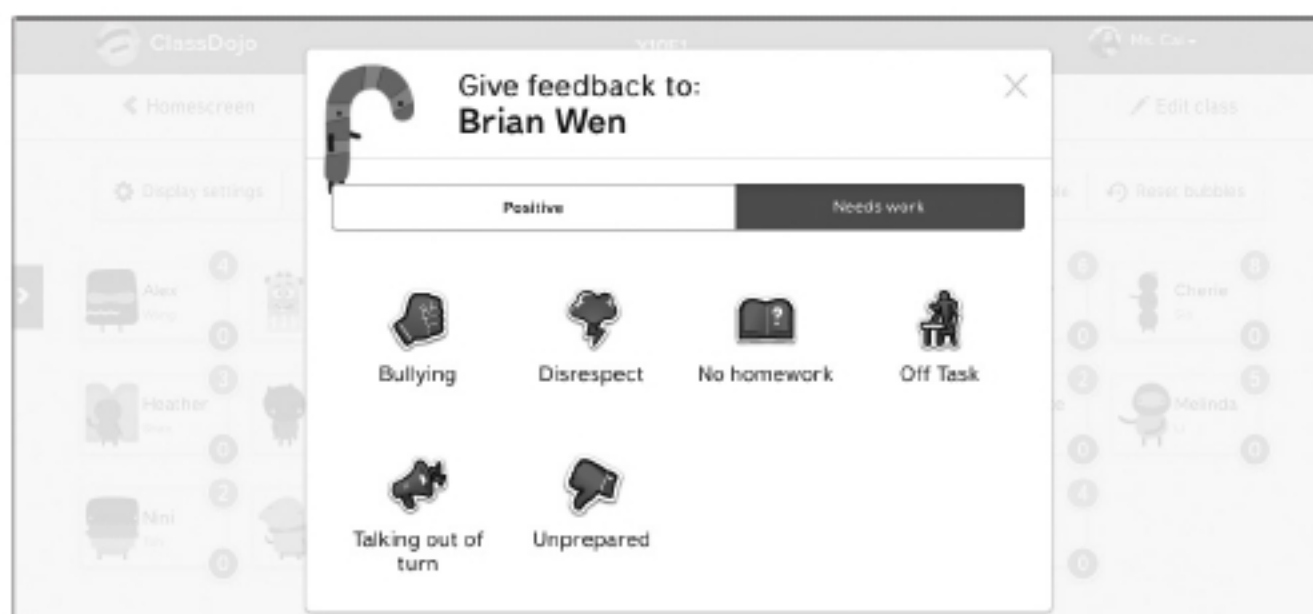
ClassDojo

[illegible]

Ms. Cai

< Homescreen

Edit class

Display settings

Reset bubbles

Alex
Wong

4
0

Heather
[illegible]

3
0

Nini
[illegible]

2
0

6
0

Cherrie
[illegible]

8
0

2
0

Melinda
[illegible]

5
0

4
0

Give feedback to:
Brian Wen

Positive

Needs work

Bullying

Disrespect

No homework

Off Task

Talking out of turn

Unprepared